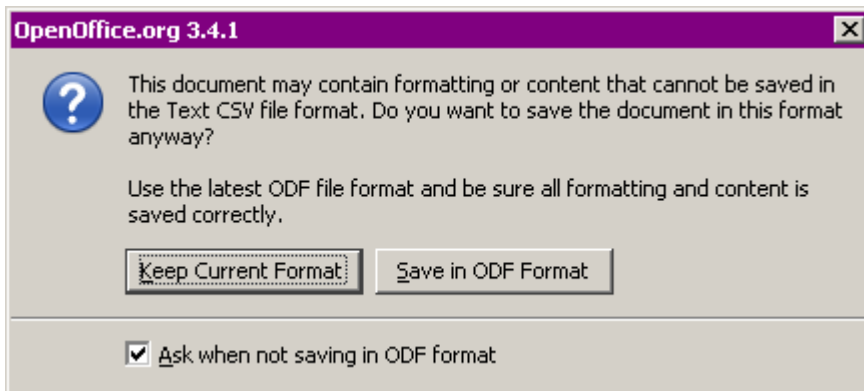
OpenOffice.org 3.4.1

This document may contain formatting or content that cannot be saved in the Text CSV file format. Do you want to save the document in this format anyway?

Use the latest ODF file format and be sure all formatting and content is saved correctly.

Keep Current Format

Save in ODF Format

Ask when not saving in ODF format